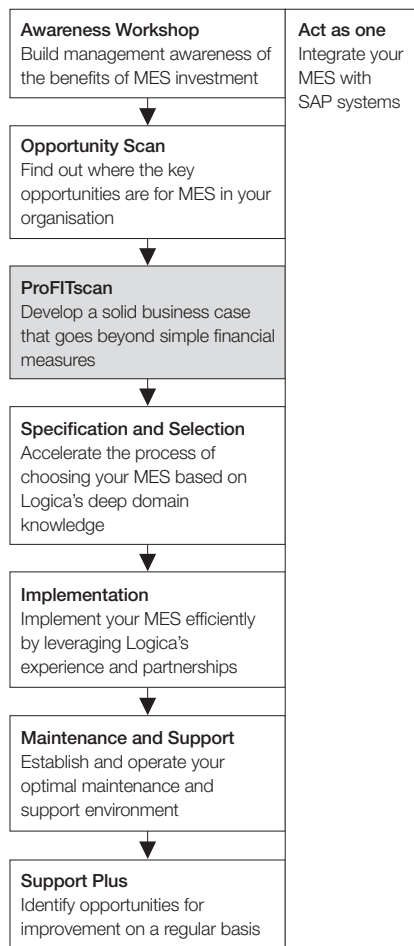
Awareness Workshop
Build management awareness of the benefits of MES investment

Opportunity Scan
Find out where the key opportunities are for MES in your organisation

ProFITscan
Develop a solid business case that goes beyond simple financial measures

Specification and Selection
Accelerate the process of choosing your MES based on Logica's deep domain knowledge

Implementation
Implement your MES efficiently by leveraging Logica's experience and partnerships

Maintenance and Support
Establish and operate your optimal maintenance and support environment

Support Plus
Identify opportunities for improvement on a regular basis

Act as one
Integrate your MES with SAP systems